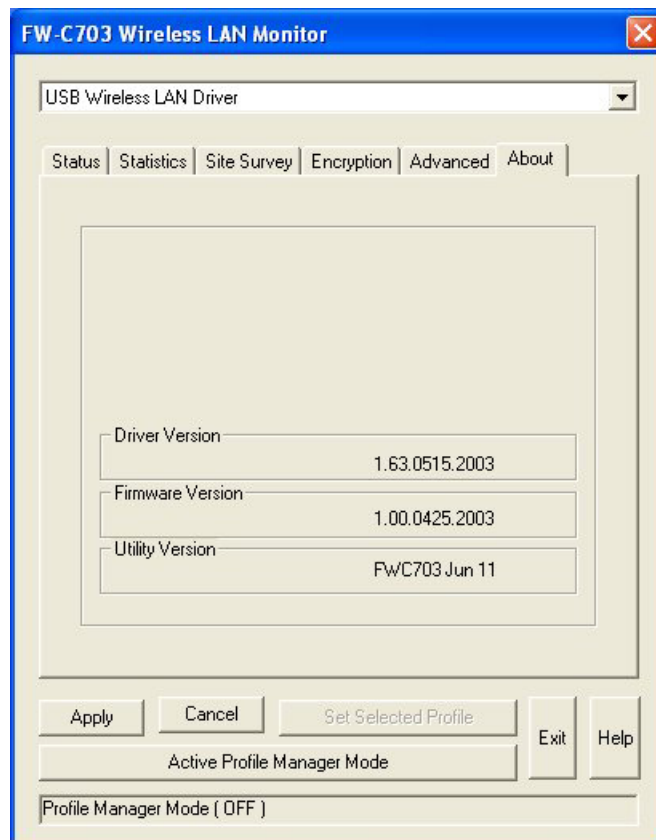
FW-C703 Wireless LAN Monitor

USB Wireless LAN Driver

Status | Statistics | Site Survey | Encryption | Advanced | About

Driver Version
1.63.0515.2003

Firmware Version
1.00.0425.2003

Utility Version
FWC703 Jun 11

Apply
Cancel
Set Selected Profile
Exit
Help
Active Profile Manager Mode

Profile Manager Mode ( OFF )